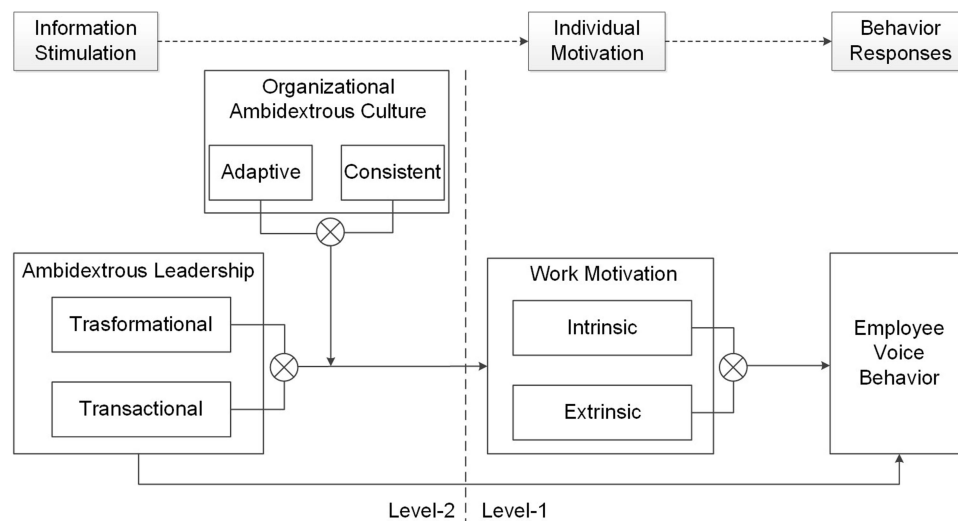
Information Stimulation

Individual Motivation

Behavior Responses

Organizational Ambidextrous Culture

Adaptive

Consistent

Ambidextrous Leadership

Trasformational

Transactional

Work Motivation

Intrinsic

Extrinsic

Employee Voice Behavior

Level-2

Level-1